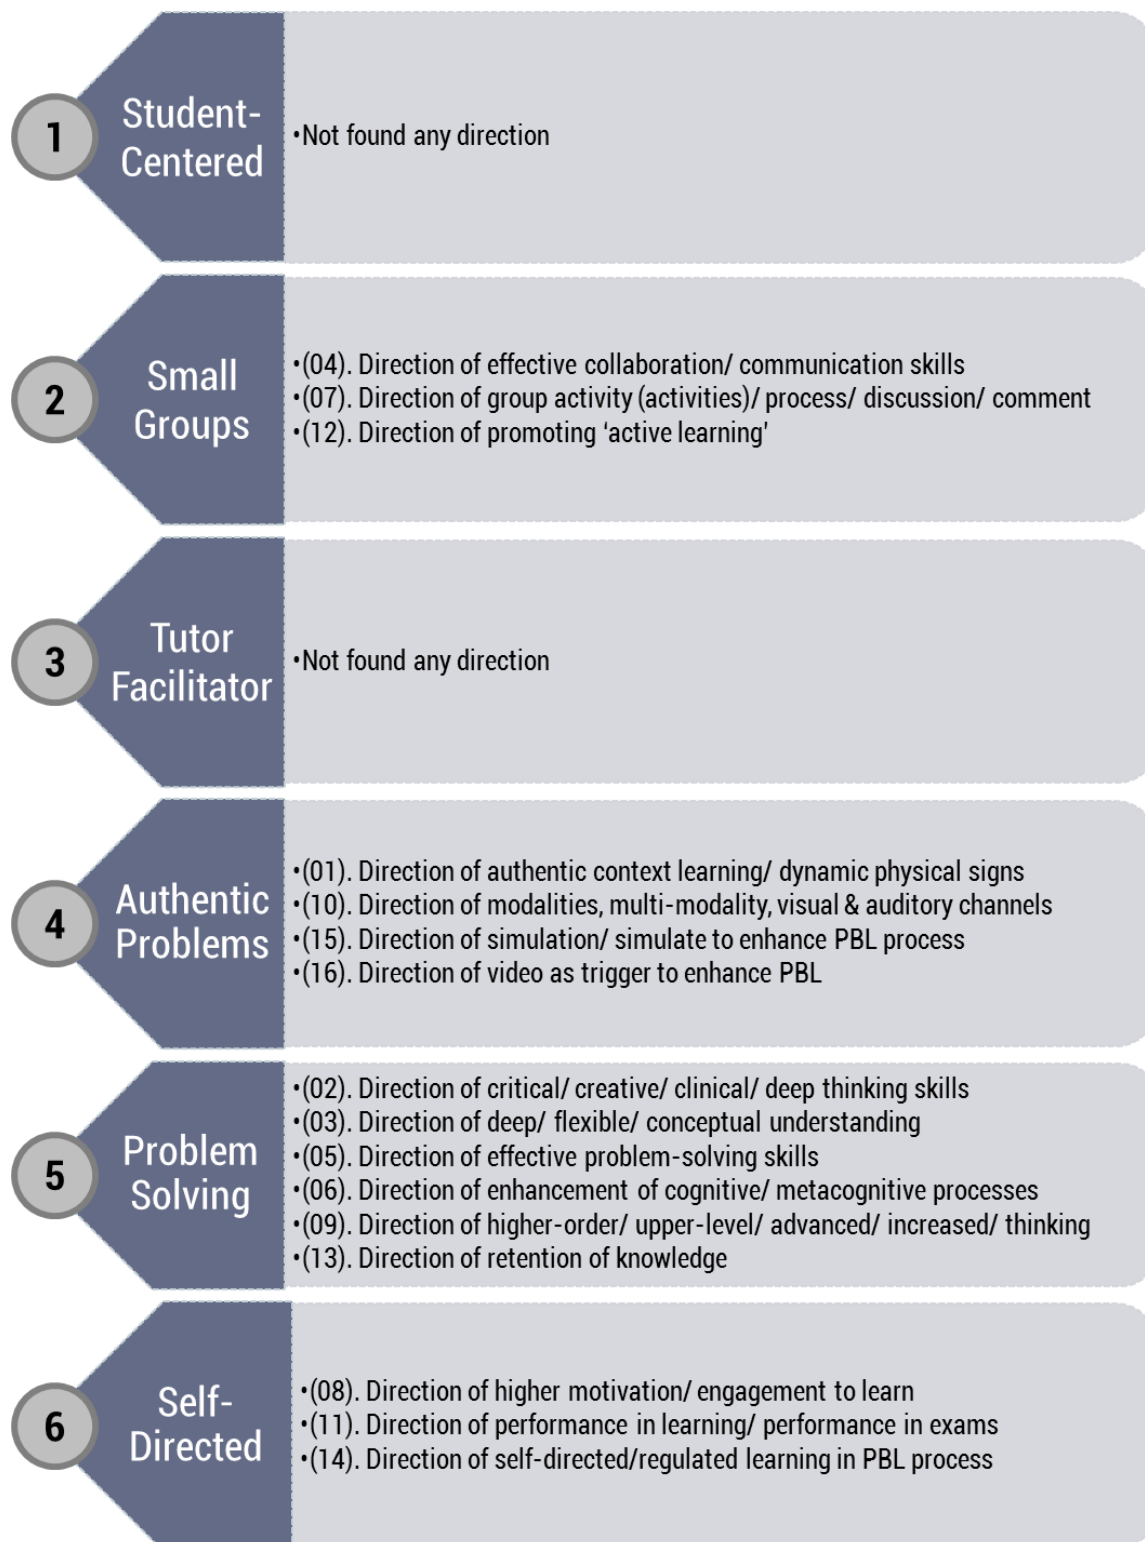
1
Student-Centered
•Not found any direction

2
Small Groups
•(04). Direction of effective collaboration/ communication skills
•(07). Direction of group activity (activities)/ process/ discussion/ comment
•(12). Direction of promoting 'active learning'

3
Tutor Facilitator
•Not found any direction

4
Authentic Problems
•(01). Direction of authentic context learning/ dynamic physical signs
•(10). Direction of modalities, multi-modality, visual & auditory channels
•(15). Direction of simulation/ simulate to enhance PBL process
•(16). Direction of video as trigger to enhance PBL

5
Problem Solving
•(02). Direction of critical/ creative/ clinical/ deep thinking skills
•(03). Direction of deep/ flexible/ conceptual understanding
•(05). Direction of effective problem-solving skills
•(06). Direction of enhancement of cognitive/ metacognitive processes
•(09). Direction of higher-order/ upper-level/ advanced/ increased/ thinking
•(13). Direction of retention of knowledge

6
Self-Directed
•(08). Direction of higher motivation/ engagement to learn
•(11). Direction of performance in learning/ performance in exams
•(14). Direction of self-directed/regulated learning in PBL process